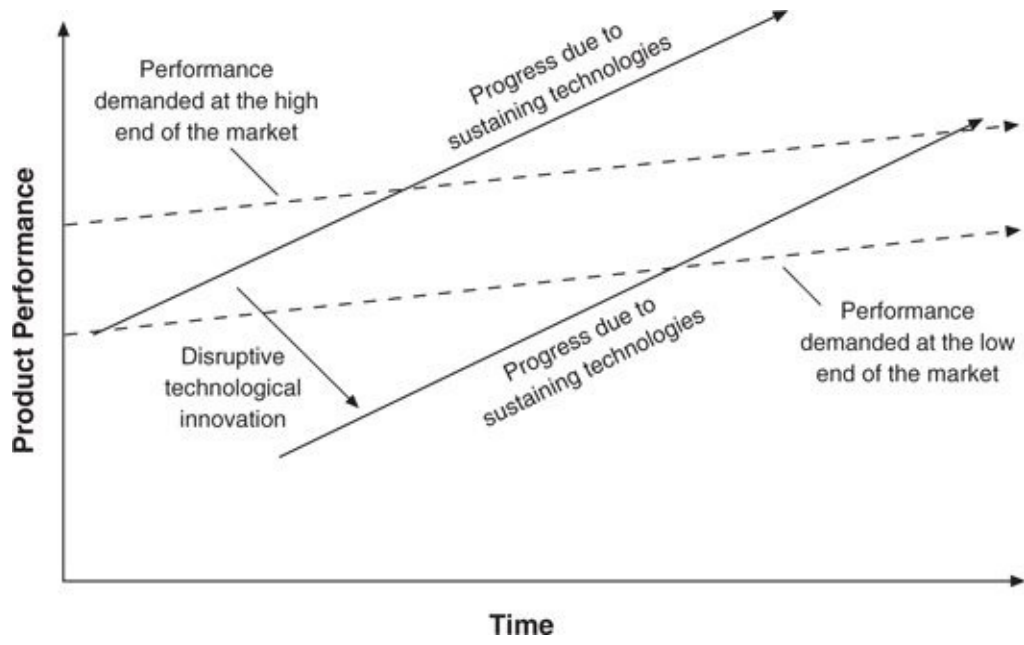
Performance demanded at the high end of the market

Progress due to sustaining technologies

Product Performance

Disruptive technological innovation

Progress due to sustaining technologies

Performance demanded at the low end of the market

Time